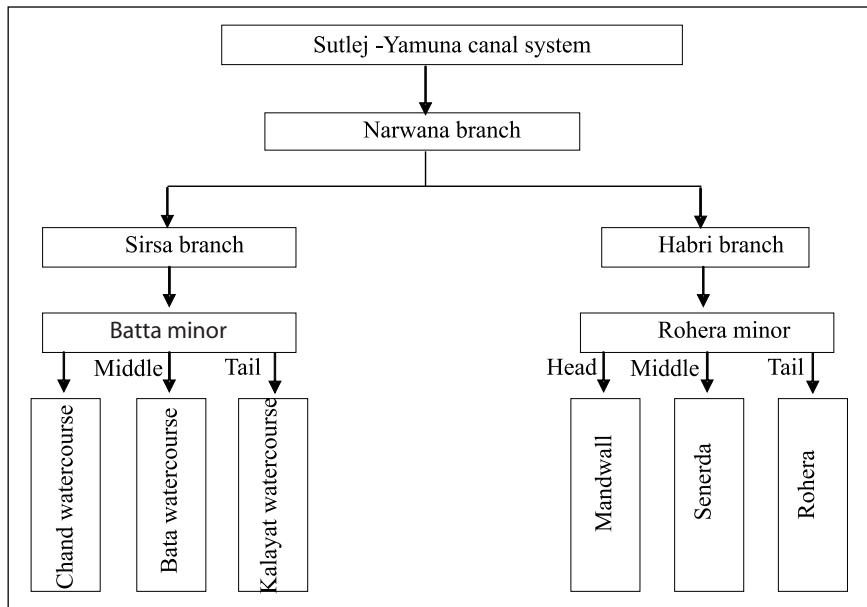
Sutlej -Yamuna canal system

Narwana branch

Sirsa branch

Habri branch

Batta minor

Rohera minor

Middle

Tail

Head

Middle

Tail

Chand watercourse

Bata watercourse

Kalayat watercourse

Mandwall

Senerda

Rohera